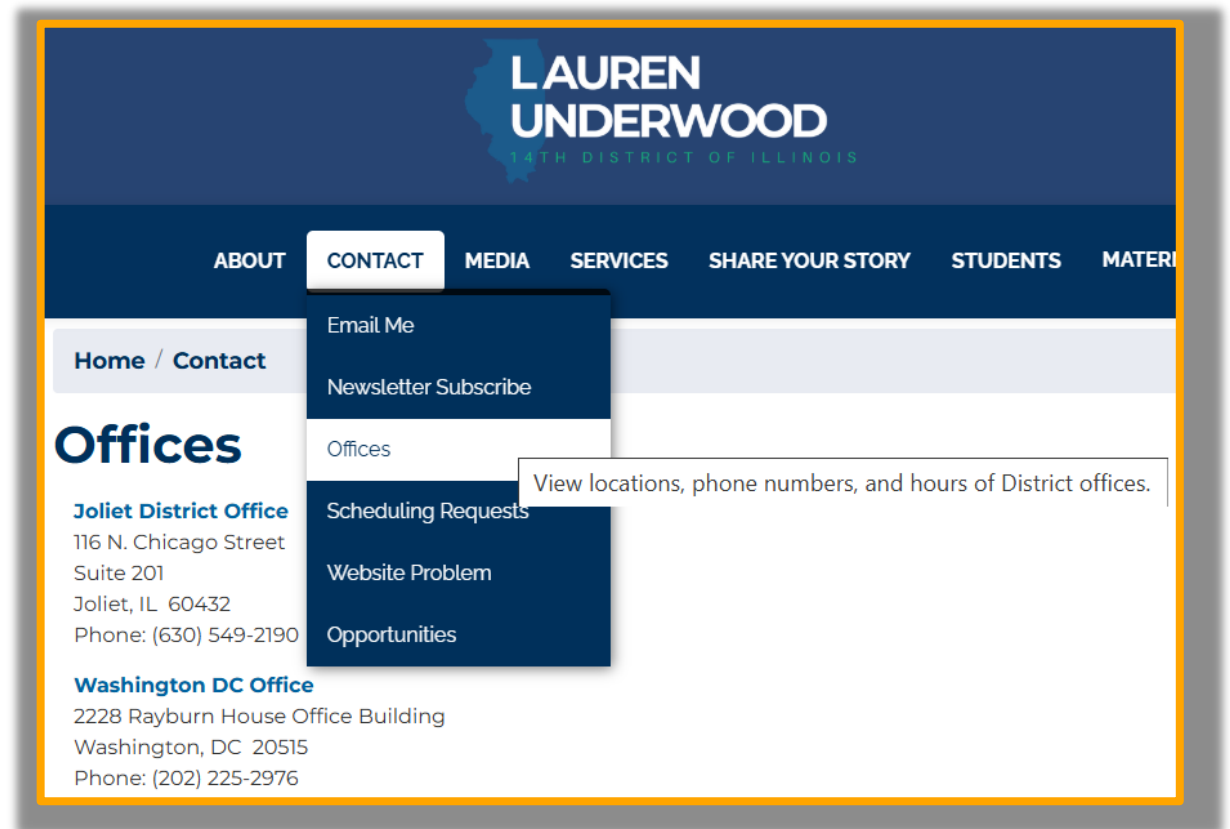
LAUREN UNDERWOOD
14TH DISTRICT OF ILLINOIS

ABOUT CONTACT MEDIA SERVICES SHARE YOUR STORY STUDENTS MATER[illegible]

Email Me
Newsletter Subscribe
Offices
Scheduling Requests
Website Problem
Opportunities

View locations, phone numbers, and hours of District offices.

Home / Contact

Offices

Joliet District Office
116 N. Chicago Street
Suite 201
Joliet, IL 60432
Phone: (630) 549-2190

Washington DC Office
2228 Rayburn House Office Building
Washington, DC 20515
Phone: (202) 225-2976